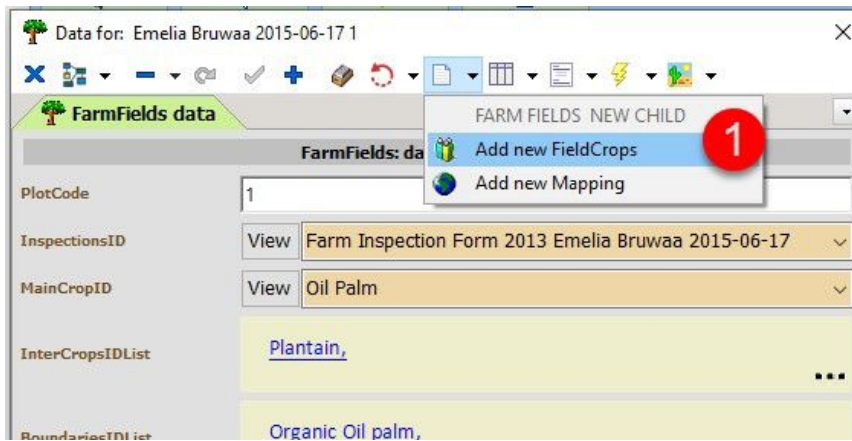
Data for: Emelia Bruwaa 2015-06-17 1

FarmFields data

FarmFields: da

FARM FIELDS NEW CHILD

Add new FieldCrops

1

Add new Mapping

PlotCode 1

InspectionsID View Farm Inspection Form 2013 Emelia Bruwaa 2015-06-17

MainCropID View Oil Palm

InterCropsIDList Plantain,

...

BoundariesIDList Organic Oil palm,